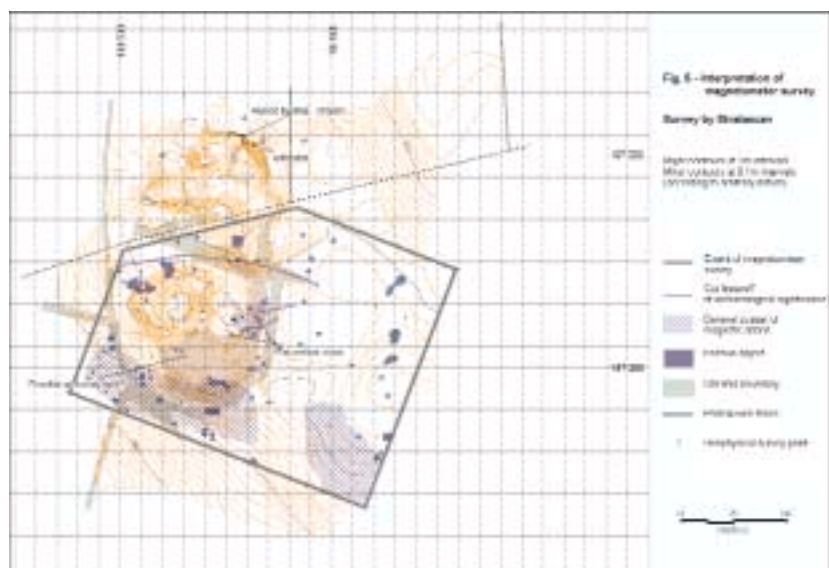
Fig. 6 - interpretation of magnetometer survey

Survey by Stratascan

Magnetometer at 1m intervals
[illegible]

Extent of magnetometer survey

Cut feature? of archaeological significance

General spread of magnetic debris

Ferrous object

Uncertain boundary

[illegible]

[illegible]

NT200

NT300

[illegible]

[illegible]

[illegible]

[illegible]

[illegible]

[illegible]

metres